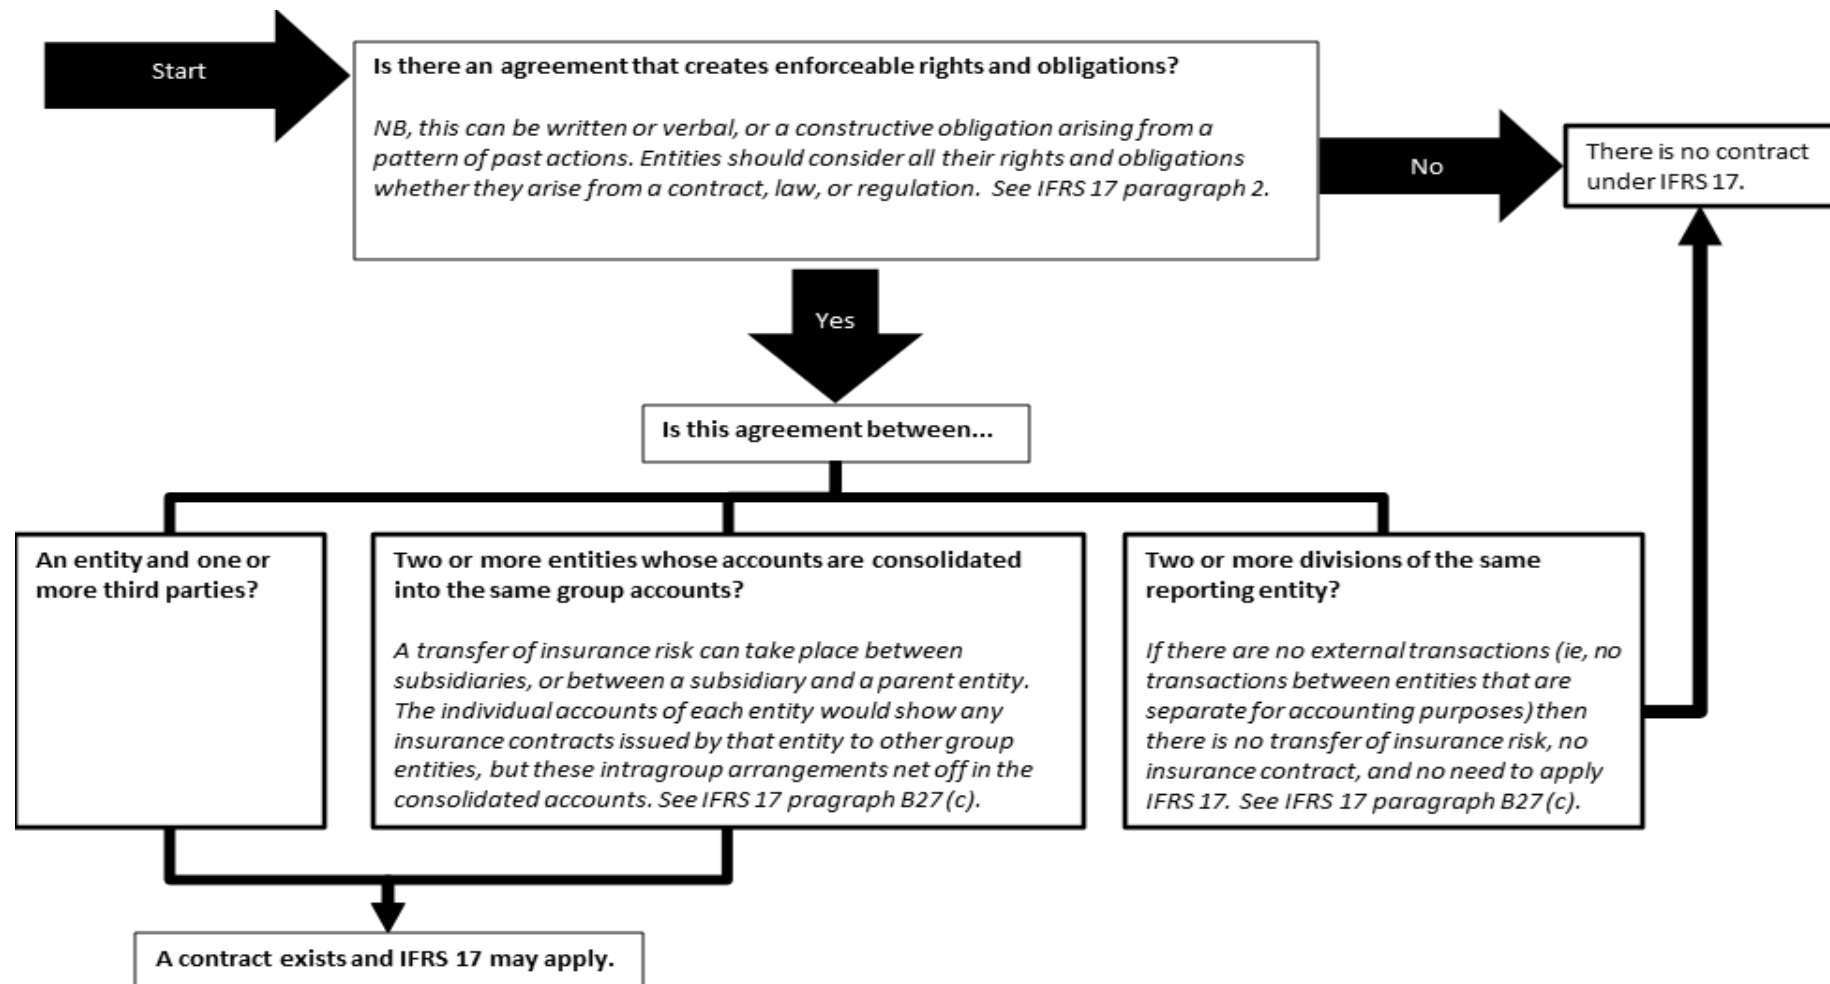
Start

Is there an agreement that creates enforceable rights and obligations?

NB, this can be written or verbal, or a constructive obligation arising from a pattern of past actions. Entities should consider all their rights and obligations whether they arise from a contract, law, or regulation. See IFRS 17 paragraph 2.

No

There is no contract under IFRS 17.

Yes

Is this agreement between...

An entity and one or more third parties?

Two or more entities whose accounts are consolidated into the same group accounts?

A transfer of insurance risk can take place between subsidiaries, or between a subsidiary and a parent entity. The individual accounts of each entity would show any insurance contracts issued by that entity to other group entities, but these intragroup arrangements net off in the consolidated accounts. See IFRS 17 pragraph B27(c).

Two or more divisions of the same reporting entity?

If there are no external transactions (ie, no transactions between entities that are separate for accounting purposes) then there is no transfer of insurance risk, no insurance contract, and no need to apply IFRS 17. See IFRS 17 paragraph B27(c).

A contract exists and IFRS 17 may apply.